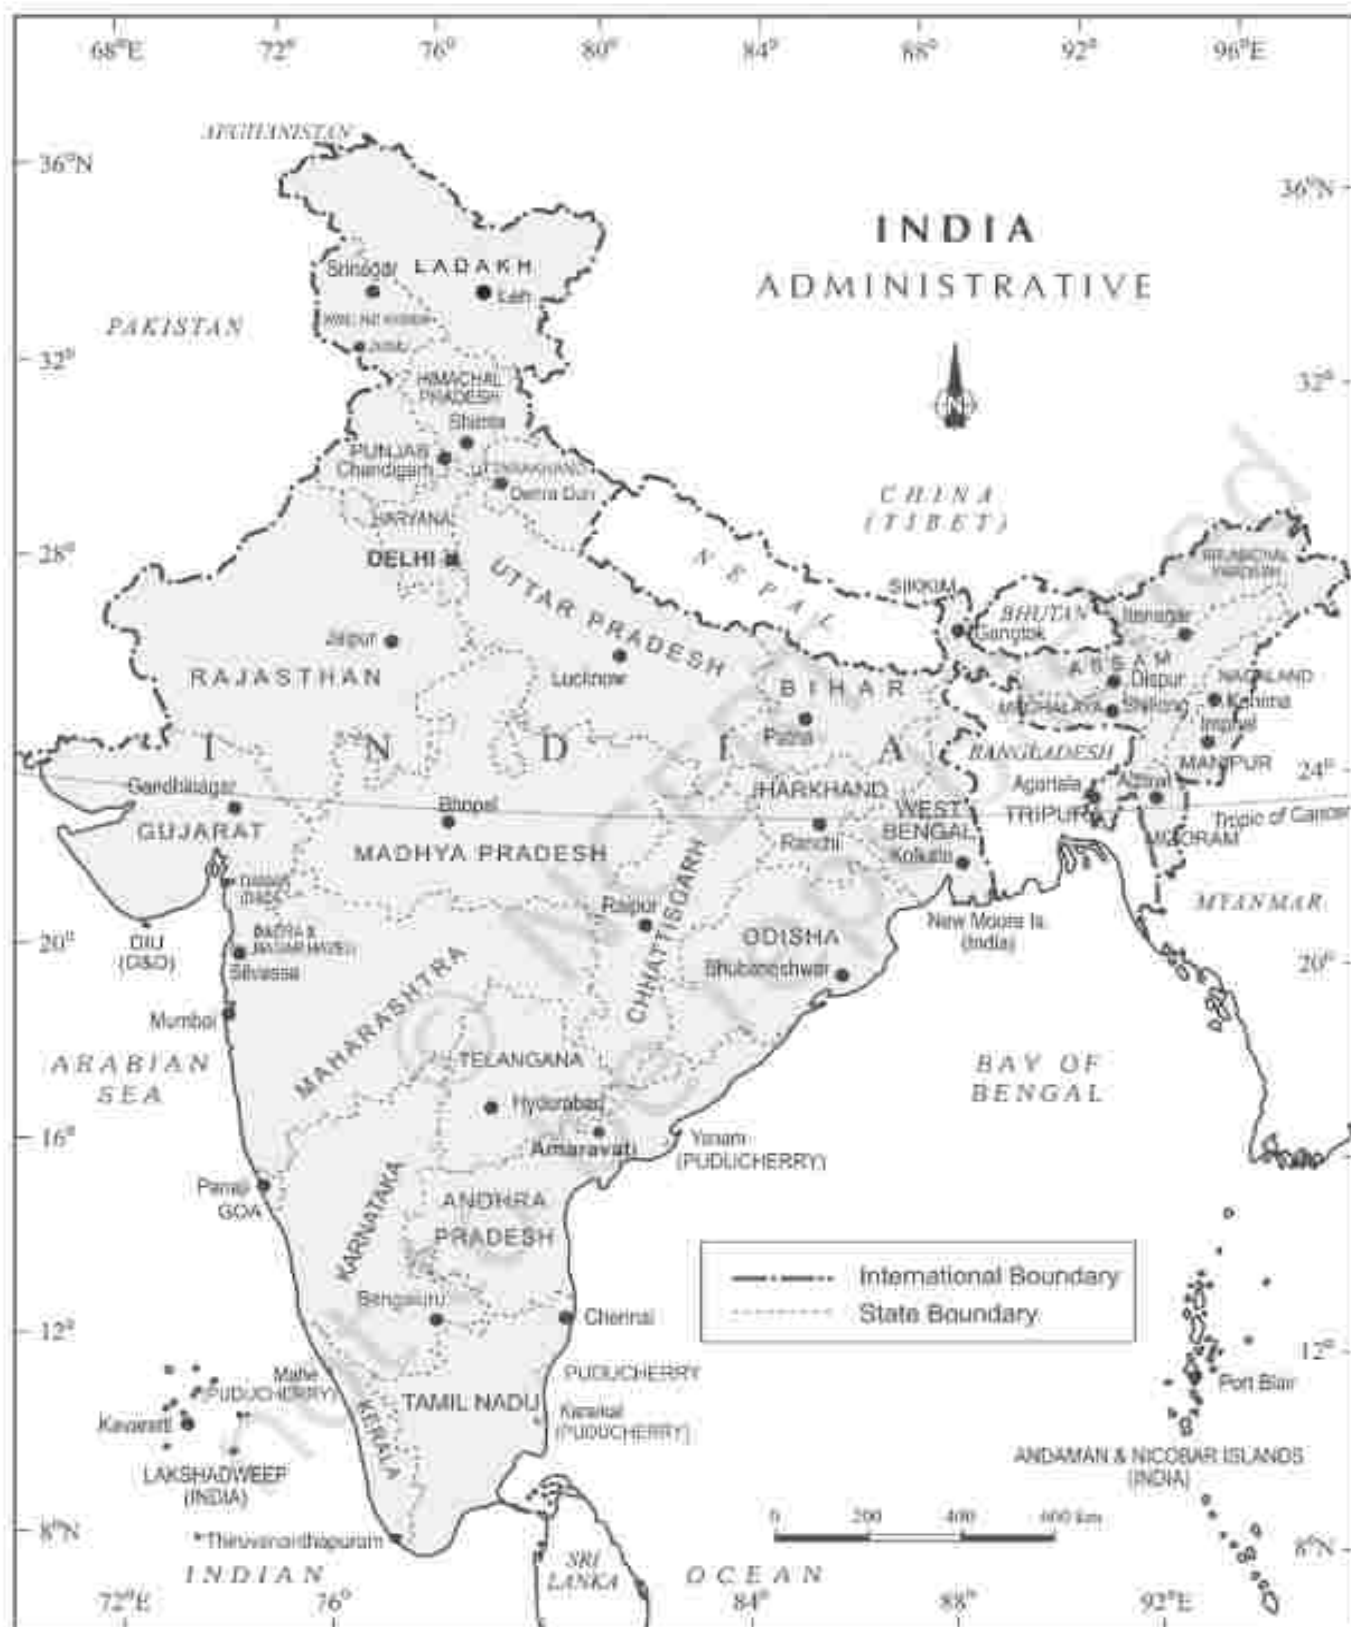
68°E 72° 76° 80° 84° 88° 92° 96°E

INDIA
ADMINISTRATIVE

N

36°N
32°
28°
24°
20°
16°
12°
8°N

36°N
32°
24°
20°
12°
8°N

AFGHANISTAN
PAKISTAN
Srinagar LADAKH
Leh
JAMMU AND KASHMIR
Jammu
HIMACHAL PRADESH
Shimla
PUNJAB
Chandigarh
UTTARAKHAND
Dehra Dun
HARYANA
DELHI
UTTAR PRADESH
CHINA (TIBET)
NEPAL
SIKKIM
Gangtok
BHUTAN
ARUNACHAL PRADESH
Itanagar
ASSAM
Dispur
NAGALAND
Kohima
MEGHALAYA
Shillong
Imphal
MANIPUR
BANGLADESH
Agartala
Aizawl
TRIPURA
MIZORAM
Tropic of Cancer
MYANMAR
Jaipur
RAJASTHAN
Lucknow
BIHAR
Patna
I N D I A
JHARKHAND
Ranchi
WEST BENGAL
Kolkata
Gandhinagar
GUJARAT
Bhopal
MADHYA PRADESH
CHHATTISGARH
Raipur
DAMAN (D&D)
DADRA & NAGAR HAVELI
Silvassa
DIU (D&D)
ODISHA
Bhubaneshwar
New Moore Is. (India)
MAHARASHTRA
Mumbai
ARABIAN SEA
TELANGANA
Hyderabad
Amaravati
Yanam (PUDUCHERRY)
BAY OF BENGAL
Panaji
GOA
KARNATAKA
ANDHRA PRADESH
Bengaluru
Chennai
International Boundary
State Boundary
Mahe (PUDUCHERRY)
PUDUCHERRY
Kavaratti
TAMIL NADU
Karaikal (PUDUCHERRY)
KERALA
LAKSHADWEEP (INDIA)
Thiruvananthapuram
Port Blair
ANDAMAN & NICOBAR ISLANDS (INDIA)
0 200 400 600 km
INDIAN OCEAN
SRI LANKA

72°E 76° 84° 88° 92°E